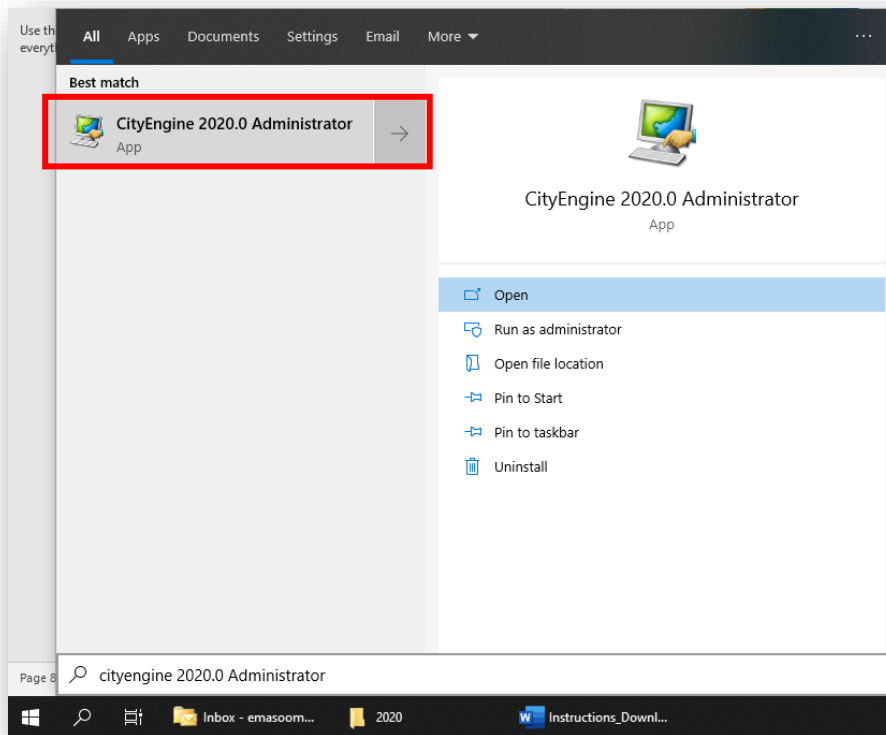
Use th
everyt

All Apps Documents Settings Email More ▾ ···

Best match

CityEngine 2020.0 Administrator
App

CityEngine 2020.0 Administrator
App

Open
Run as administrator
Open file location
Pin to Start
Pin to taskbar
Uninstall

Page 8

cityengine 2020.0 Administrator

Inbox - emasoom... 2020 Instructions_Downl...